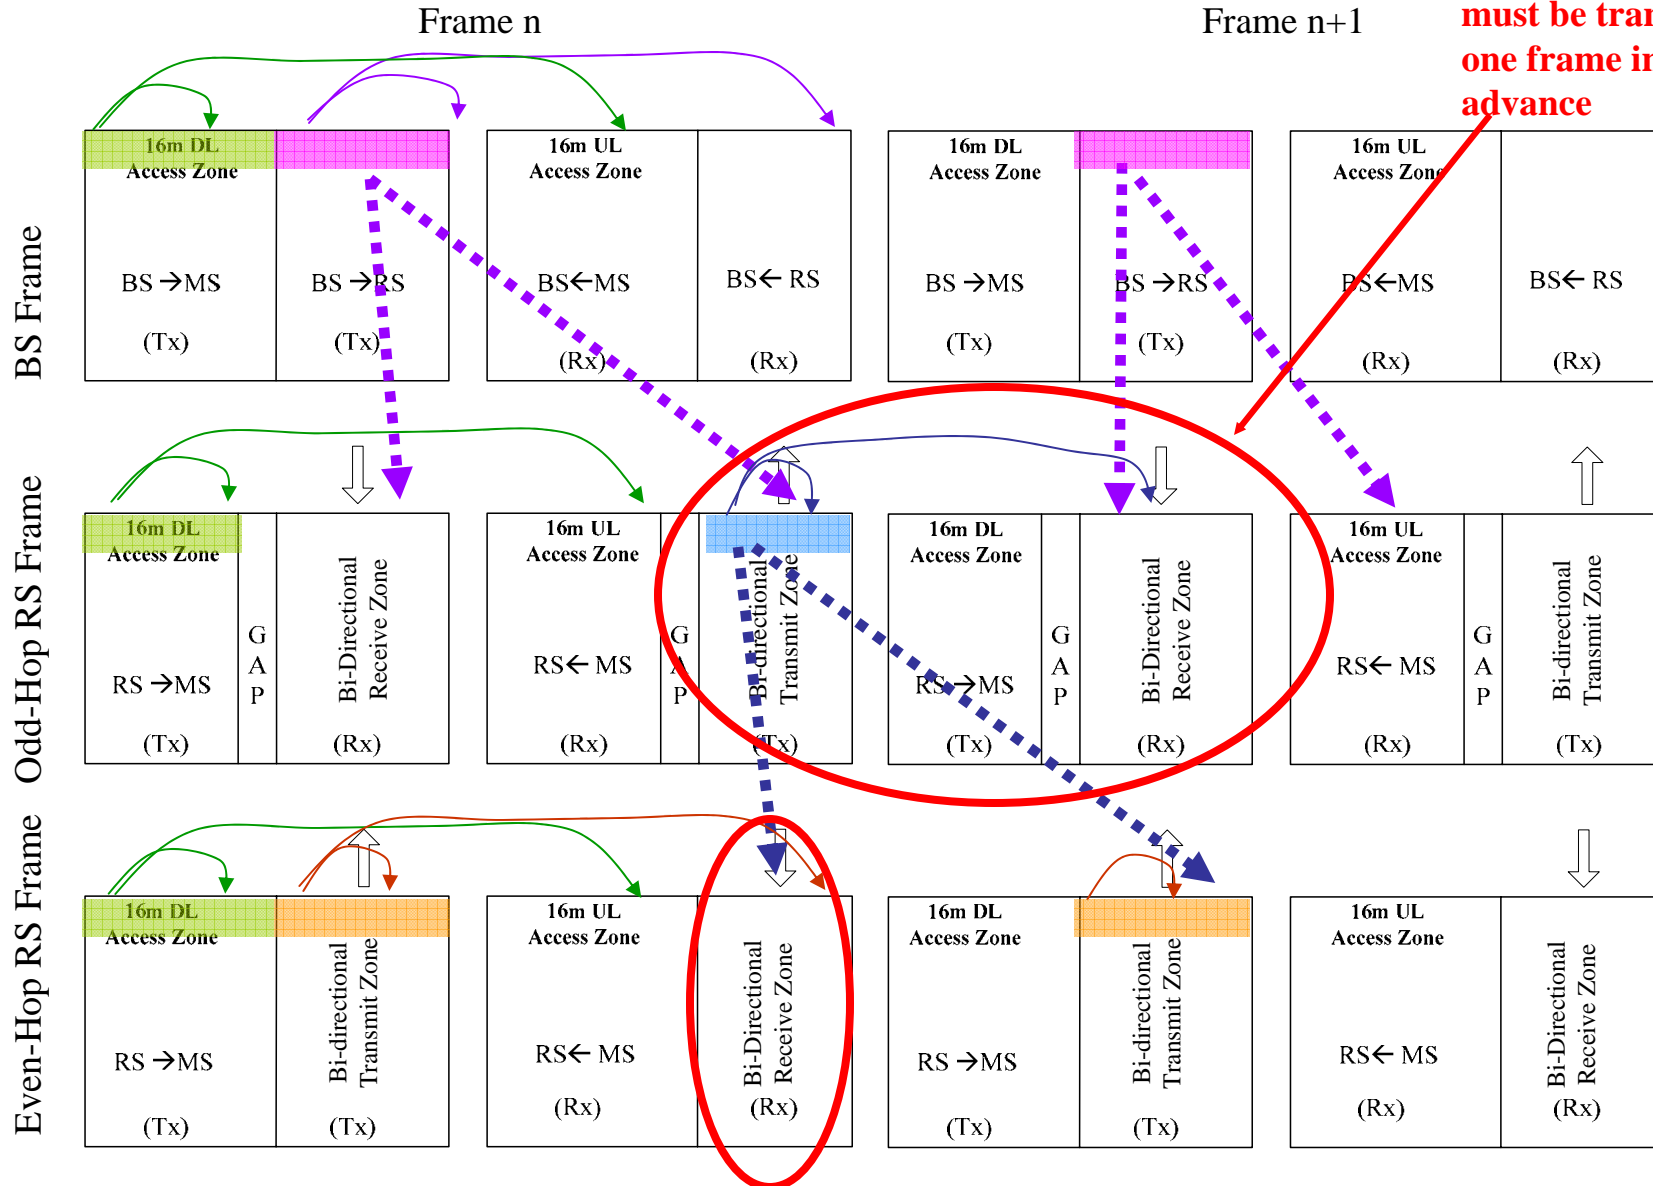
Frame n

Frame n+1

must be tran
one frame in
advance

BS Frame

16m DL
Access Zone

BS →MS

(Tx)

BS →RS

(Tx)

16m UL
Access Zone

BS←MS

(Rx)

BS← RS

(Rx)

16m DL
Access Zone

BS →MS

(Tx)

BS →RS

(Tx)

16m UL
Access Zone

BS←MS

(Rx)

BS← RS

(Rx)

Odd-Hop RS Frame

16m DL
Access Zone

RS →MS

(Tx)

G
A
P

Bi-Directional
Receive Zone

(Rx)

16m UL
Access Zone

RS← MS

(Rx)

G
A
P

Bi-directional
Transmit Zone

(Tx)

16m DL
Access Zone

RS →MS

(Tx)

G
A
P

Bi-Directional
Receive Zone

(Rx)

16m UL
Access Zone

RS← MS

(Rx)

G
A
P

Bi-directional
Transmit Zone

(Tx)

Even-Hop RS Frame

16m DL
Access Zone

RS →MS

(Tx)

Bi-directional
Transmit Zone

(Tx)

16m UL
Access Zone

RS← MS

(Rx)

Bi-Directional
Receive Zone

(Rx)

16m DL
Access Zone

RS →MS

(Tx)

Bi-directional
Transmit Zone

(Tx)

16m UL
Access Zone

RS← MS

(Rx)

Bi-Directional
Receive Zone

(Rx)